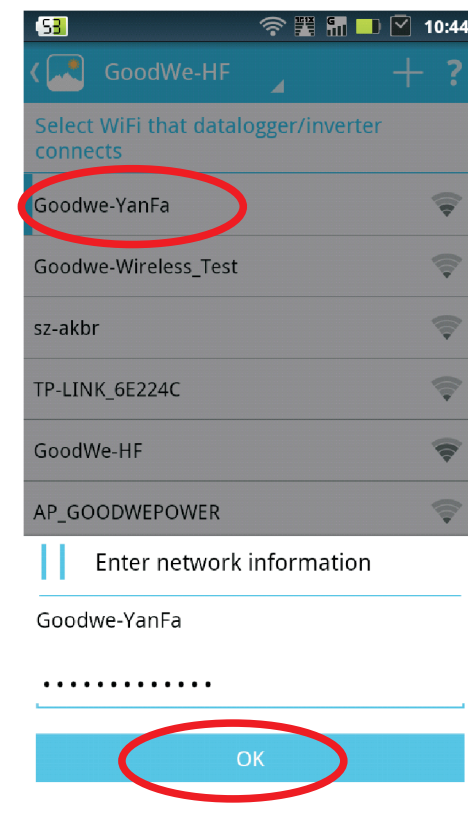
53
3G
10:44

GoodWe-HF
+ ?

Select WiFi that datalogger/inverter connects

Goodwe-YanFa

Goodwe-Wireless_Test

sz-akbr

TP-LINK_6E224C

GoodWe-HF

AP_GOODWEPOWER

Enter network information

Goodwe-YanFa

•••••••••••••

OK